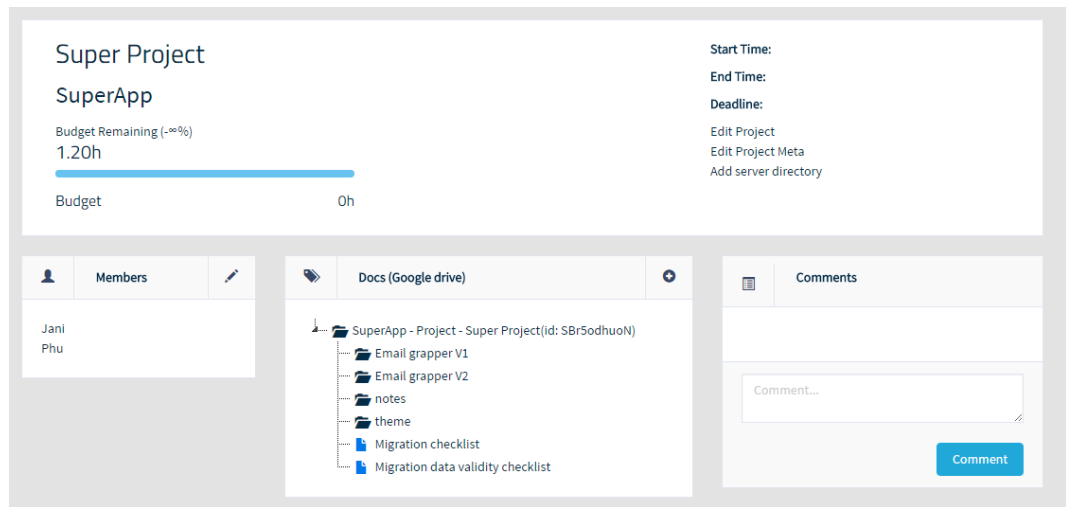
Super Project

SuperApp

Budget Remaining (-∞%)
1.20h

Budget 0h

Start Time:

End Time:

Deadline:

Edit Project
Edit Project Meta
Add server directory

Members

Jani
Phu

Docs (Google drive)

SuperApp - Project - Super Project(id: SBr5odhuoN)
Email grapper V1
Email grapper V2
notes
theme
Migration checklist
Migration data validity checklist

Comments

Comment...

Comment